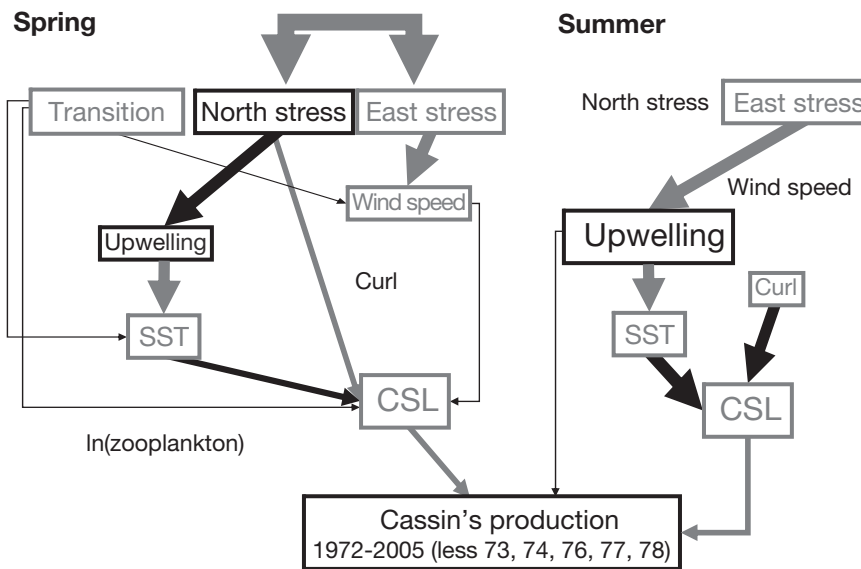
Spring

Transition
North stress
East stress
Wind speed
Upwelling
Curl
SST
CSL
ln(zooplankton)

Summer

North stress
East stress
Wind speed
Upwelling
Curl
SST
CSL

Cassin's production
1972-2005 (less 73, 74, 76, 77, 78)